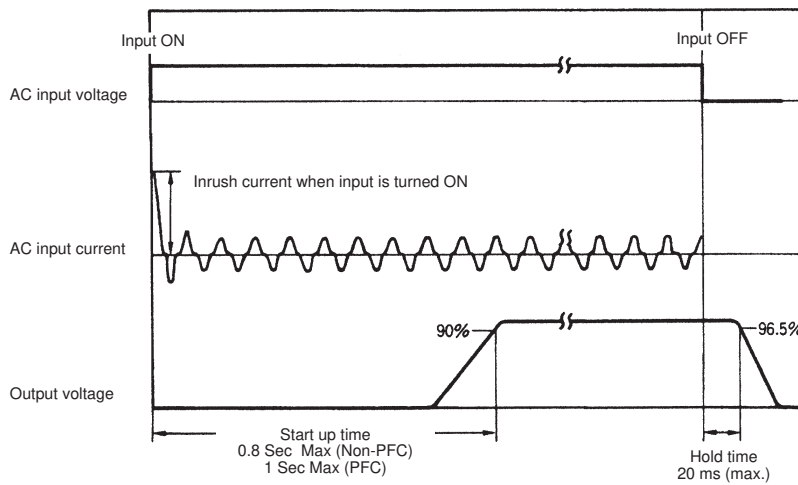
Input ON

Input OFF

AC input voltage

Inrush current when input is turned ON

AC input current

90%

96.5%

Output voltage

Start up time
0.8 Sec Max (Non-PFC)
1 Sec Max (PFC)

Hold time
20 ms (max.)